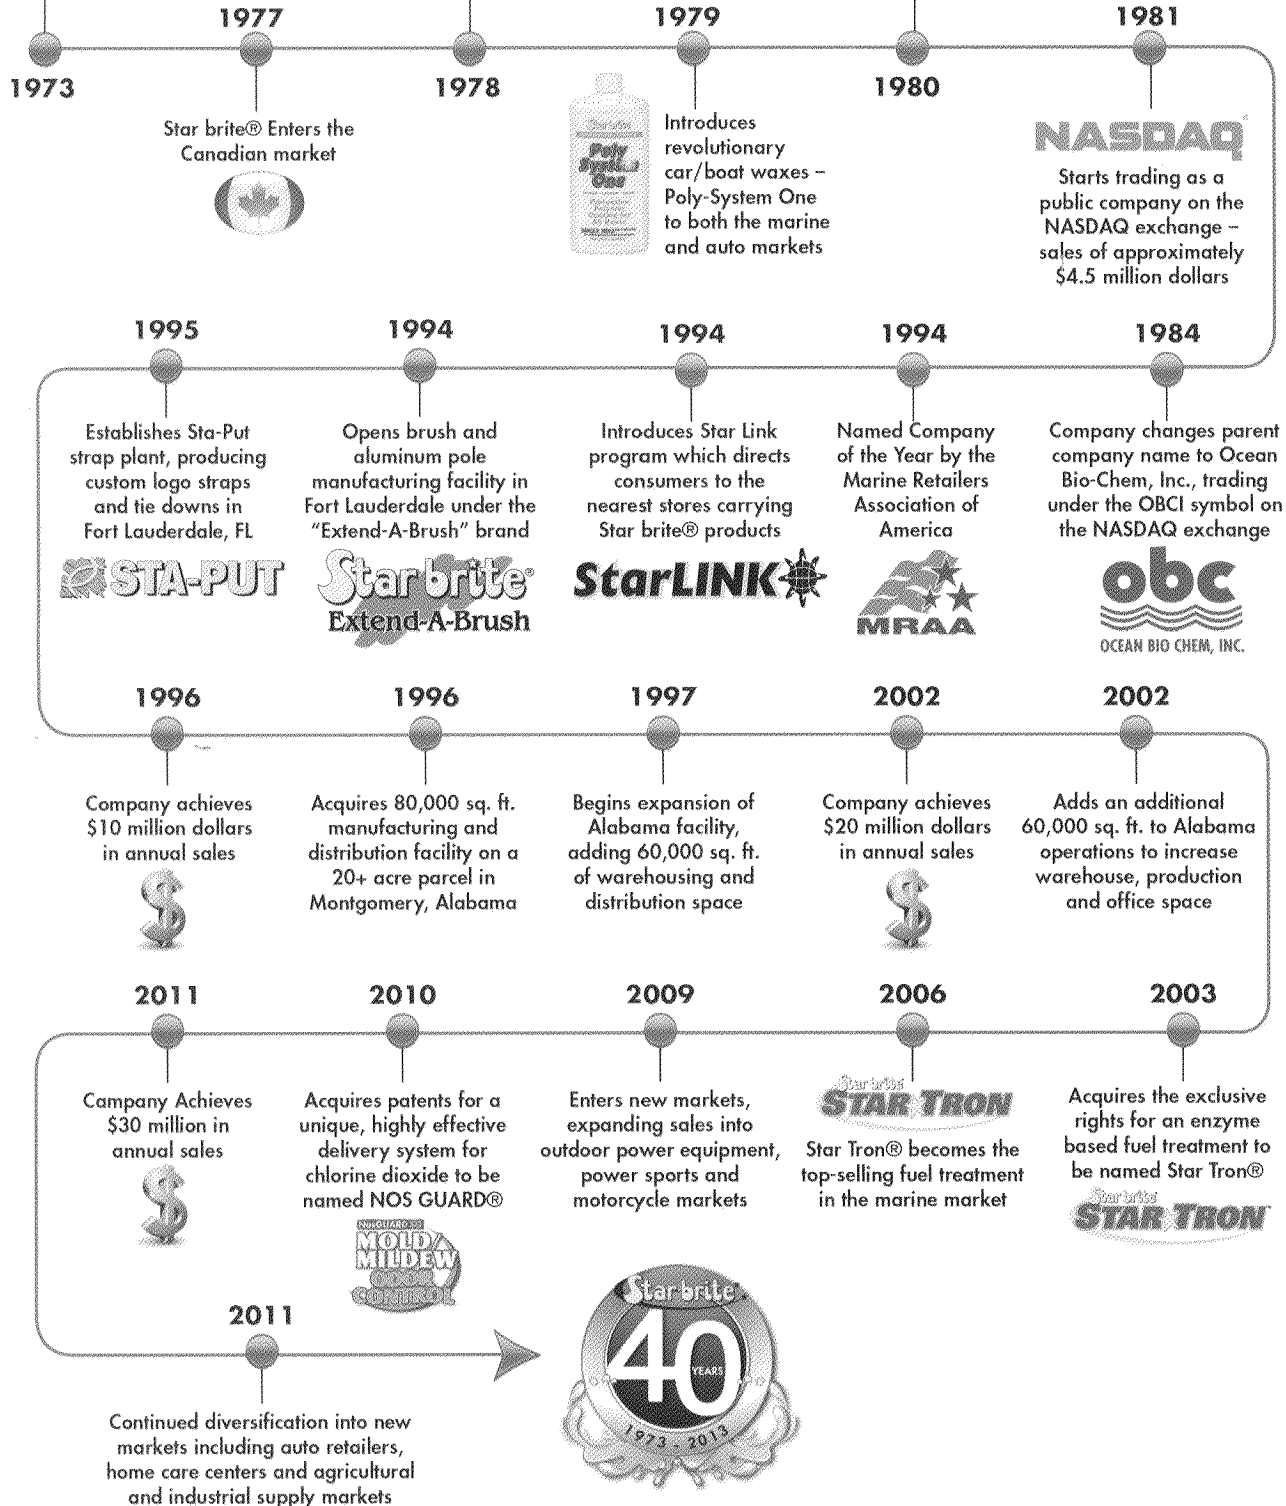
1977

1973

Star brite® Enters the Canadian market

1978

1979

Poly System One

Introduces revolutionary car/boat waxes – Poly-System One to both the marine and auto markets

1980

1981

NASDAQ

Starts trading as a public company on the NASDAQ exchange – sales of approximately \$4.5 million dollars

1995

Establishes Sta-Put strap plant, producing custom logo straps and tie downs in Fort Lauderdale, FL

STA-PUT

1994

Opens brush and aluminum pole manufacturing facility in Fort Lauderdale under the "Extend-A-Brush" brand

Starbrite® Extend-A-Brush

1994

Introduces Star Link program which directs consumers to the nearest stores carrying Star brite® products

StarLINK

1994

Named Company of the Year by the Marine Retailers Association of America

MRAA

1984

Company changes parent company name to Ocean Bio-Chem, Inc., trading under the OBCI symbol on the NASDAQ exchange

obc

OCEAN BIO CHEM, INC.

1996

Company achieves \$10 million dollars in annual sales

1996

Acquires 80,000 sq. ft. manufacturing and distribution facility on a 20+ acre parcel in Montgomery, Alabama

1997

Begins expansion of Alabama facility, adding 60,000 sq. ft. of warehousing and distribution space

2002

Company achieves \$20 million dollars in annual sales

2002

Adds an additional 60,000 sq. ft. to Alabama operations to increase warehouse, production and office space

2011

Campany Achieves \$30 million in annual sales

2010

Acquires patents for a unique, highly effective delivery system for chlorine dioxide to be named NOS GUARD®

NosGUARD MOLD MILDEW ODOR CONTROL

2009

Enters new markets, expanding sales into outdoor power equipment, power sports and motorcycle markets

2006

Star brite STAR TRON

Star Tron® becomes the top-selling fuel treatment in the marine market

2003

Acquires the exclusive rights for an enzyme based fuel treatment to be named Star Tron®

Star brite STAR TRON

2011

Continued diversification into new markets including auto retailers, home care centers and agricultural and industrial supply markets

Star brite 40 YEARS 1973 - 2013